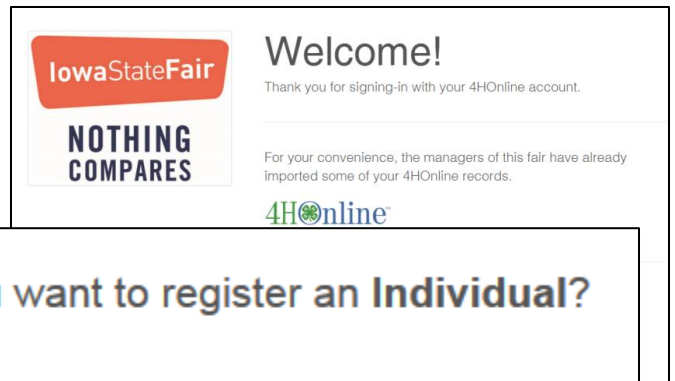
IowaStateFair

NOTHING COMPARES

Welcome!

Thank you for signing-in with your 4HOnline account.

For your convenience, the managers of this fair have already imported some of your 4HOnline records.

4HOnline

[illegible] want to register an Individual?